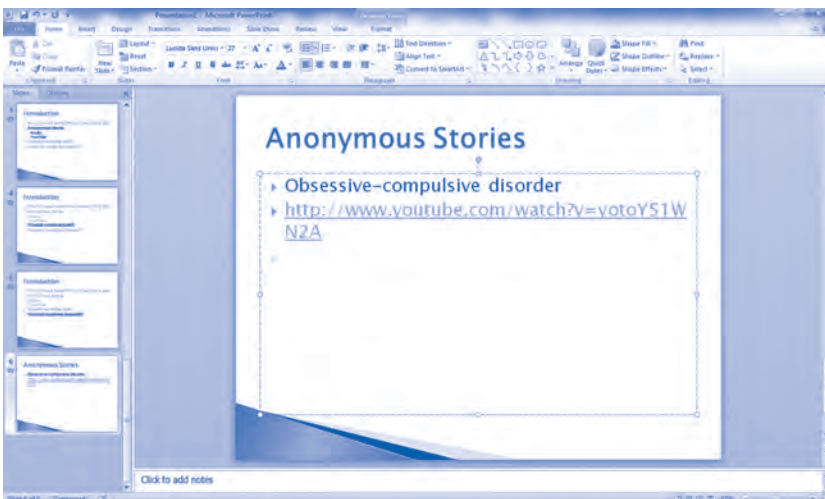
Presentation1 - Microsoft PowerPoint

Drawing Tools

File Home Insert Design Transitions Animations Slide Show Review View Format

Cut
Copy
Paste
Format Painter
Clipboard

New Slide
Layout
Reset
Section
Slides

Lucida Sans Unicode 27
Font

Text Direction
Align Text
Convert to SmartArt
Paragraph

Arrange
Quick Styles
Shape Fill
Shape Outline
Shape Effects
Drawing

Find
Replace
Select
Editing

Slides Outline

1
Introduction

2
Introduction

3
Introduction

4
Anonymous Stories

Anonymous Stories

Obsessive-compulsive disorder

http://www.youtube.com/watch?v=yotoY51WN2A

Click to add notes

Slide 4 of 4 "Concourse"